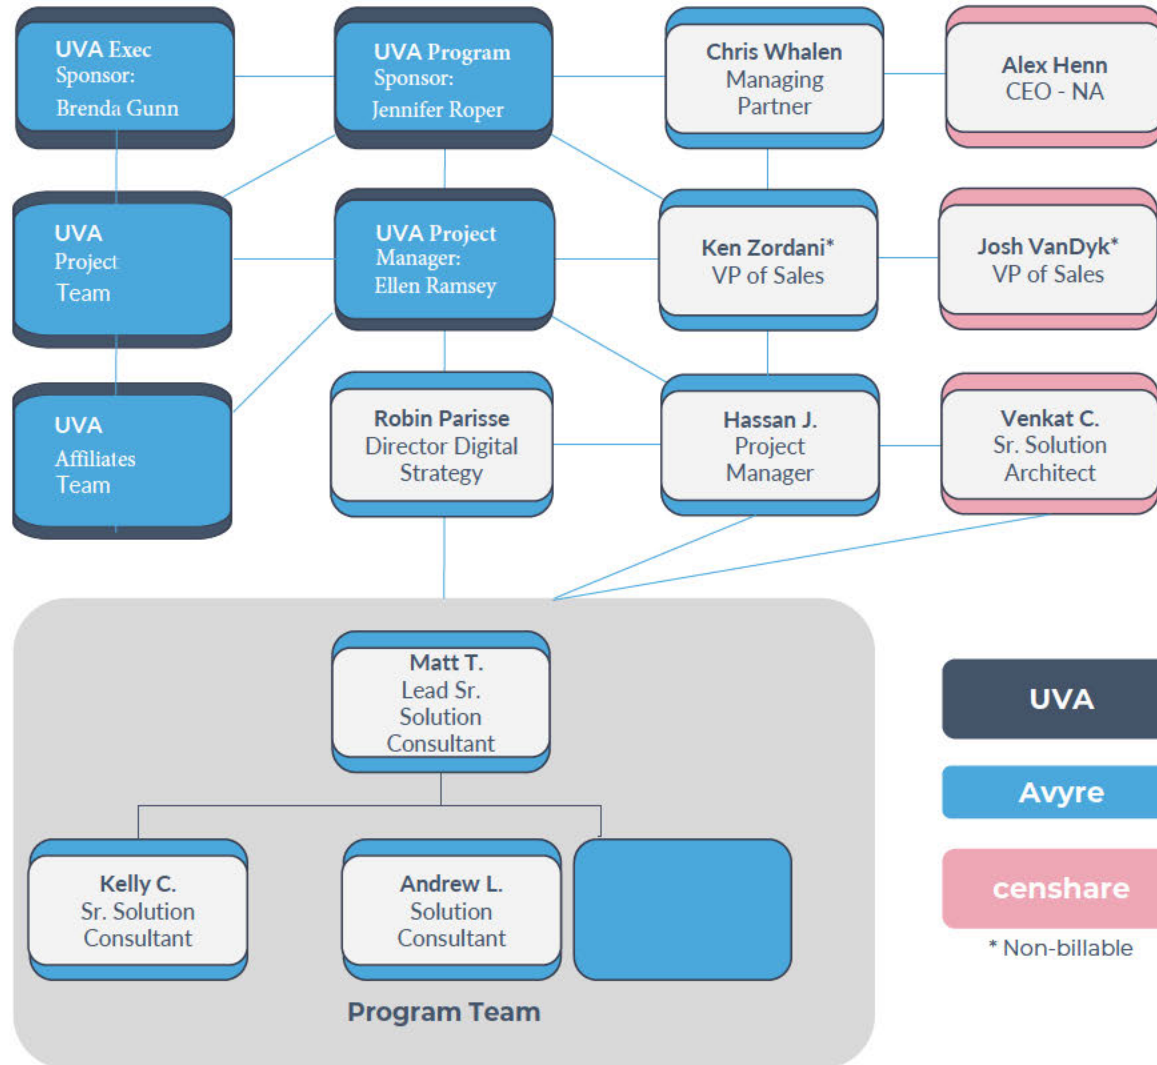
UVA Exec Sponsor: Brenda Gunn

UVA Program Sponsor: Jennifer Roper

Chris Whalen Managing Partner

Alex Henn CEO - NA

UVA Project Team

UVA Project Manager: Ellen Ramsey

Ken Zordani* VP of Sales

Josh VanDyk* VP of Sales

UVA Affiliates Team

Robin Parisse Director Digital Strategy

Hassan J. Project Manager

Venkat C. Sr. Solution Architect

Matt T. Lead Sr. Solution Consultant

Kelly C. Sr. Solution Consultant

Andrew L. Solution Consultant

Program Team

UVA

Avyre

censhare

* Non-billable